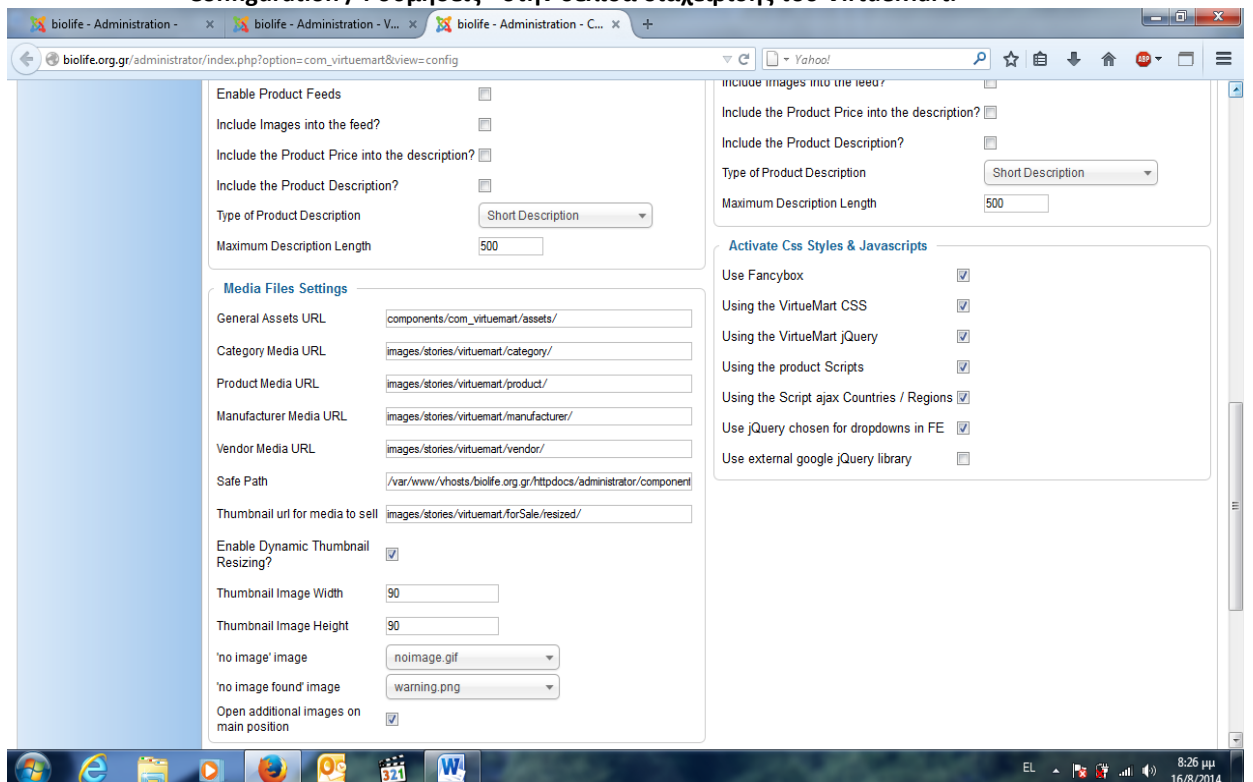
biolife - Administration -
biolife - Administration - V...
biolife - Administration - C...

biolife.org.gr/administrator/index.php?option=com_virtuemart&view=config

Yahoo!

Enable Product Feeds
Include Images into the feed?
Include the Product Price into the description?
Include the Product Description?
Type of Product Description
Short Description
Maximum Description Length
500

Media Files Settings
General Assets URL
components/com_virtuemart/assets/
Category Media URL
images/stories/virtuemart/category/
Product Media URL
images/stories/virtuemart/product/
Manufacturer Media URL
images/stories/virtuemart/manufacturer/
Vendor Media URL
images/stories/virtuemart/vendor/
Safe Path
/var/www/vhosts/biolife.org.gr/httpdocs/administrator/component
Thumbnail url for media to sell
images/stories/virtuemart/forSale/resized/
Enable Dynamic Thumbnail Resizing?
Thumbnail Image Width
90
Thumbnail Image Height
90
'no image' image
noimage.gif
'no image found' image
warning.png
Open additional images on main position

Include the Product Price into the description?
Include the Product Description?
Type of Product Description
Short Description
Maximum Description Length
500

Activate Css Styles & Javascripts
Use Fancybox
Using the VirtueMart CSS
Using the VirtueMart jQuery
Using the product Scripts
Using the Script ajax Countries / Regions
Use jQuery chosen for dropdowns in FE
Use external google jQuery library

EL
8:26 μμ
16/8/2014